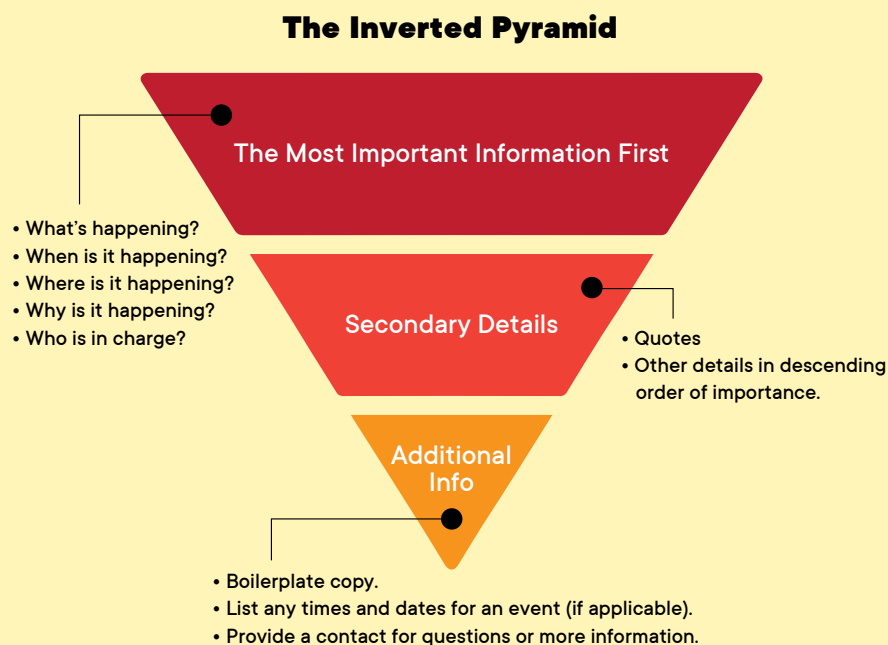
The Inverted Pyramid

The Most Important Information First

• What's happening?
• When is it happening?
• Where is it happening?
• Why is it happening?
• Who is in charge?

Secondary Details

• Quotes
• Other details in descending order of importance.

Additional Info

• Boilerplate copy.
• List any times and dates for an event (if applicable).
• Provide a contact for questions or more information.